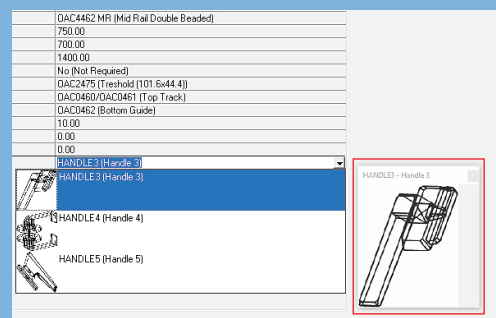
OAC4462 MR (Mid Rail Double Beaded)
750.00
700.00
1400.00
No (Not Required)
OAC2475 (Treshold (101.6x44.4))
OAC0460/OAC0461 (Top Track)
OAC0462 (Bottom Guide)
10.00
0.00
0.00
HANDLE3 (Handle 3)
HANDLE3 (Handle 3)
HANDLE4 (Handle 4)
HANDLE5 (Handle 5)
HANDLE3 - Handle 3